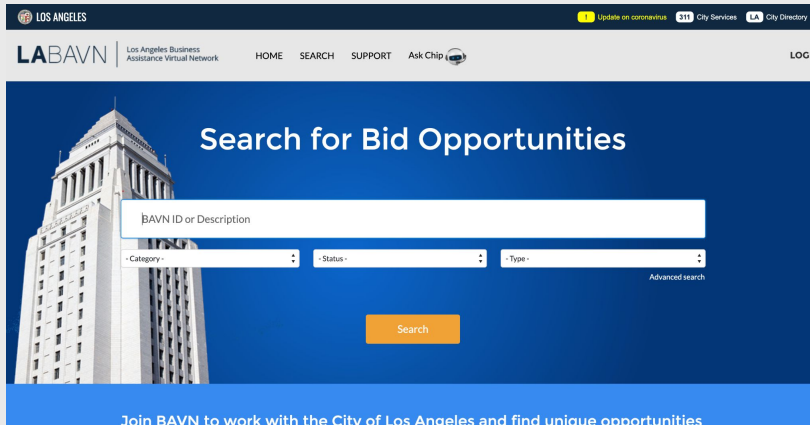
LOS ANGELES

! Update on coronavirus 311 City Services LA City Directory

LABAVN Los Angeles Business Assistance Virtual Network HOME SEARCH SUPPORT Ask Chip LOG

Search for Bid Opportunities

BAVN ID or Description

- Category -

- Status -

- Type -

Advanced search

Search

Join BAVN to work with the City of Los Angeles and find unique opportunities